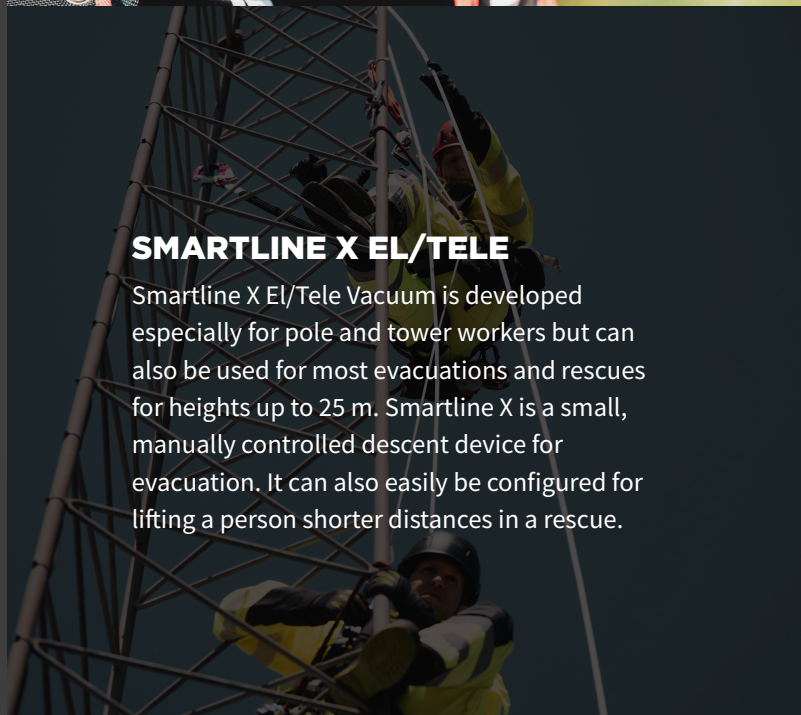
SMARTLINE X EL/TELE

Smartline X El/Tele Vacuum is developed especially for pole and tower workers but can also be used for most evacuations and rescues for heights up to 25 m. Smartline X is a small, manually controlled descent device for evacuation. It can also easily be configured for lifting a person shorter distances in a rescue.